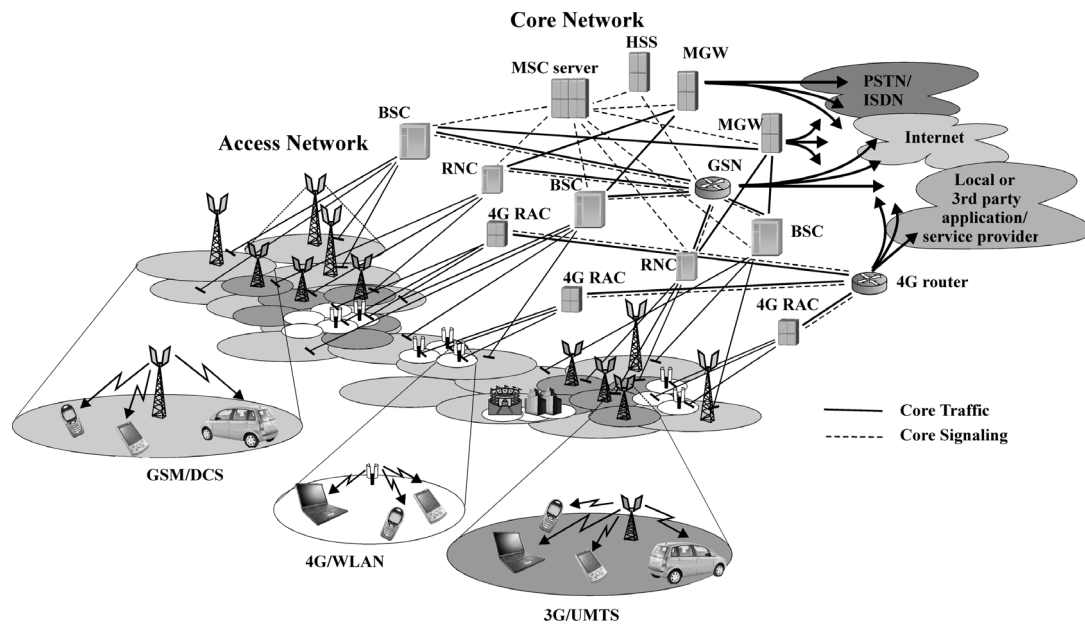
Core Network

HSS

MSC server

MGW

PSTN/ ISDN

BSC

MGW

Internet

Access Network

RNC

GSN

Local or 3rd party application/ service provider

BSC

4G RAC

BSC

RNC

4G RAC

4G router

4G RAC

Core Traffic

Core Signaling

GSM/DCS

4G/WLAN

3G/UMTS